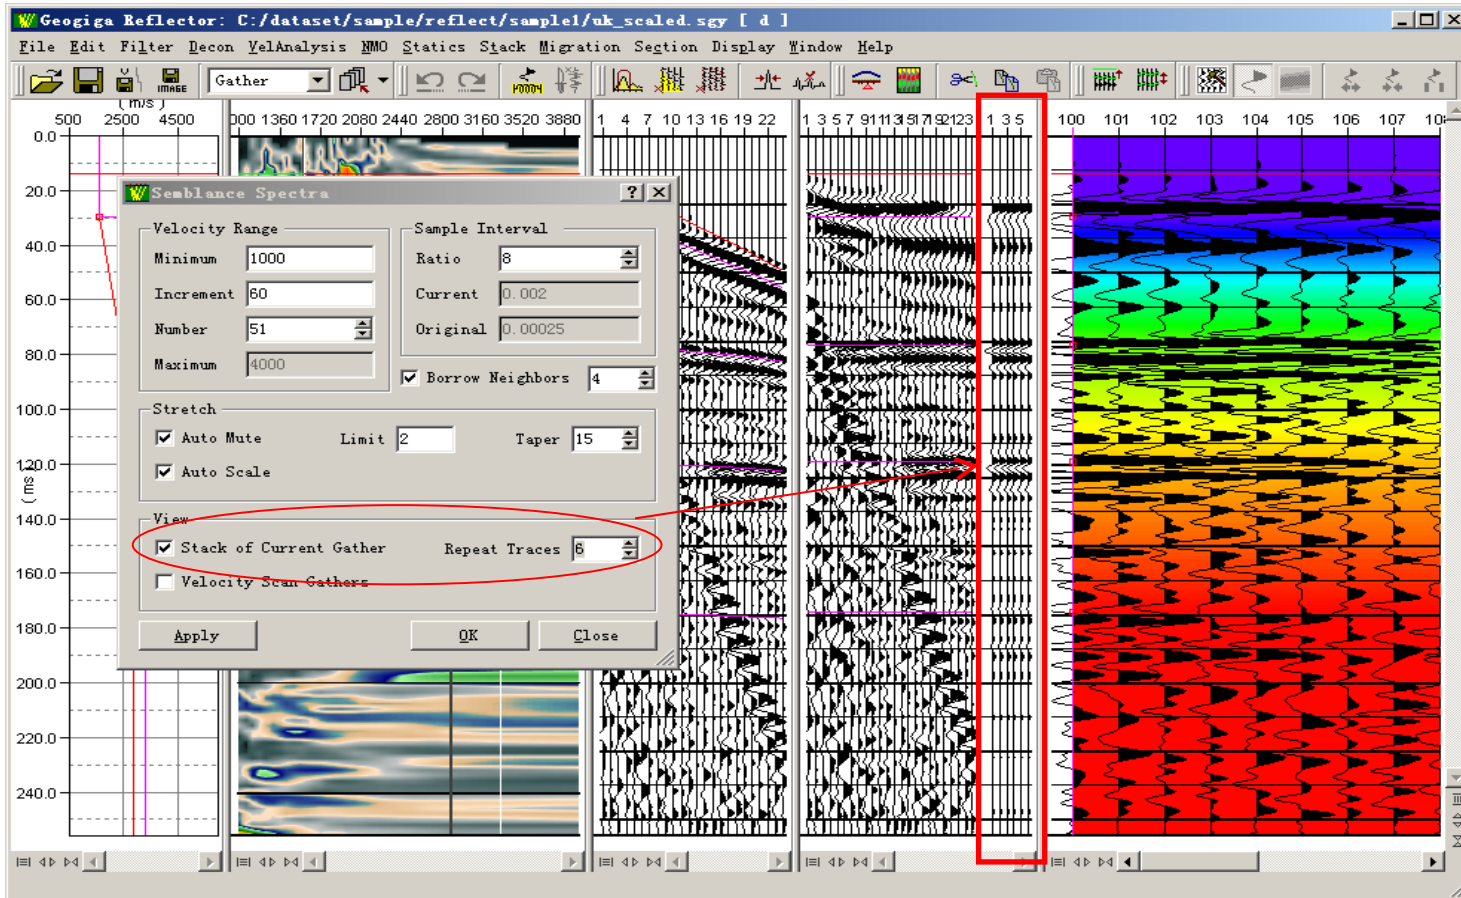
Geogiga Reflector: C:/dataset/sample/reflect/sample1/uk_scaled.sgy [ d ]

File Edit Filter Decon VelAnalysis NMO Statics Stack Migration Section Display Window Help

Gather

( m/s )
500 2500 4500

000 1360 1720 2080 2440 2800 3160 3520 3880

1 4 7 10 13 16 19 22

1 3 5 7 9 11 13 15 17 19 21 23

1 3 5

100 101 102 103 104 105 106 107 10

0.0
20.0
40.0
60.0
80.0
100.0
120.0
140.0
160.0
180.0
200.0
220.0
240.0
( ms )

Semblance Spectra ? X

Velocity Range
Minimum 1000
Increment 60
Number 51
Maximum 4000

Sample Interval
Ratio 8
Current 0.002
Original 0.00025

Borrow Neighbors 4

Stretch
Auto Mute
Limit 2
Taper 15
Auto Scale

View
Stack of Current Gather
Repeat Traces 6
Velocity Scan Gathers

Apply OK Close